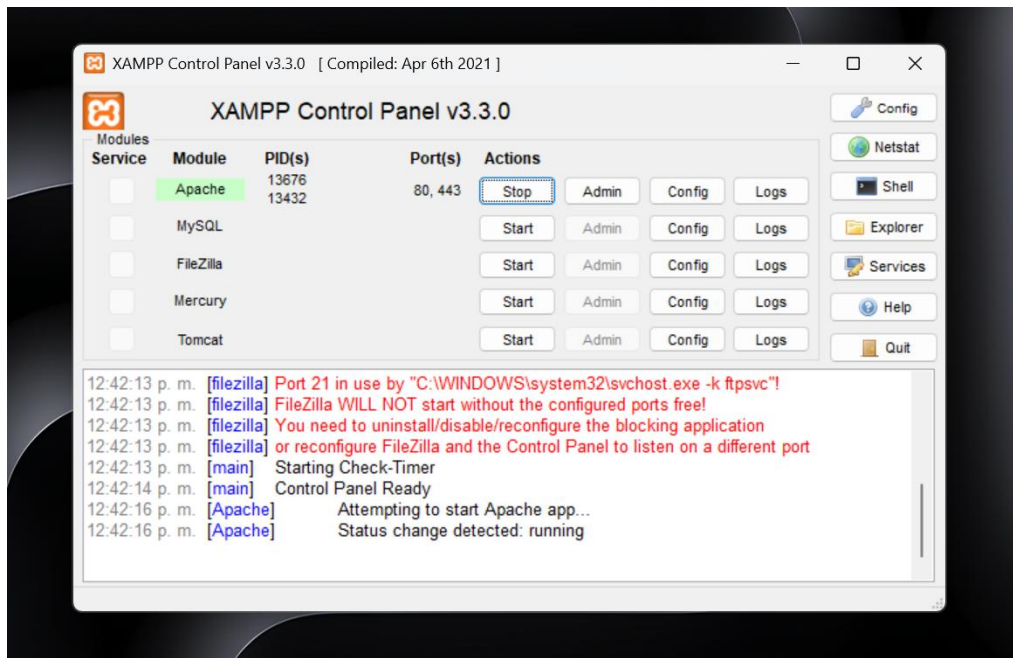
XAMPP Control Panel v3.3.0 [ Compiled: Apr 6th 2021 ]

XAMPP Control Panel v3.3.0

Config
Netstat
Shell
Explorer
Services
Help
Quit

Modules

| Service | Module | PID(s) | Port(s) | Actions | | | |
|---|---|---|---|---|---|---|---|
| | Apache | 13676 13432 | 80, 443 | Stop | Admin | Config | Logs |
| | MySQL | | | Start | Admin | Config | Logs |
| | FileZilla | | | Start | Admin | Config | Logs |
| | Mercury | | | Start | Admin | Config | Logs |
| | Tomcat | | | Start | Admin | Config | Logs |

12:42:13 p. m. [filezilla] Port 21 in use by "C:\WINDOWS\system32\svchost.exe -k ftpsvc"!
12:42:13 p. m. [filezilla] FileZilla WILL NOT start without the configured ports free!
12:42:13 p. m. [filezilla] You need to uninstall/disable/reconfigure the blocking application
12:42:13 p. m. [filezilla] or reconfigure FileZilla and the Control Panel to listen on a different port
12:42:13 p. m. [main] Starting Check-Timer
12:42:14 p. m. [main] Control Panel Ready
12:42:16 p. m. [Apache] Attempting to start Apache app...
12:42:16 p. m. [Apache] Status change detected: running